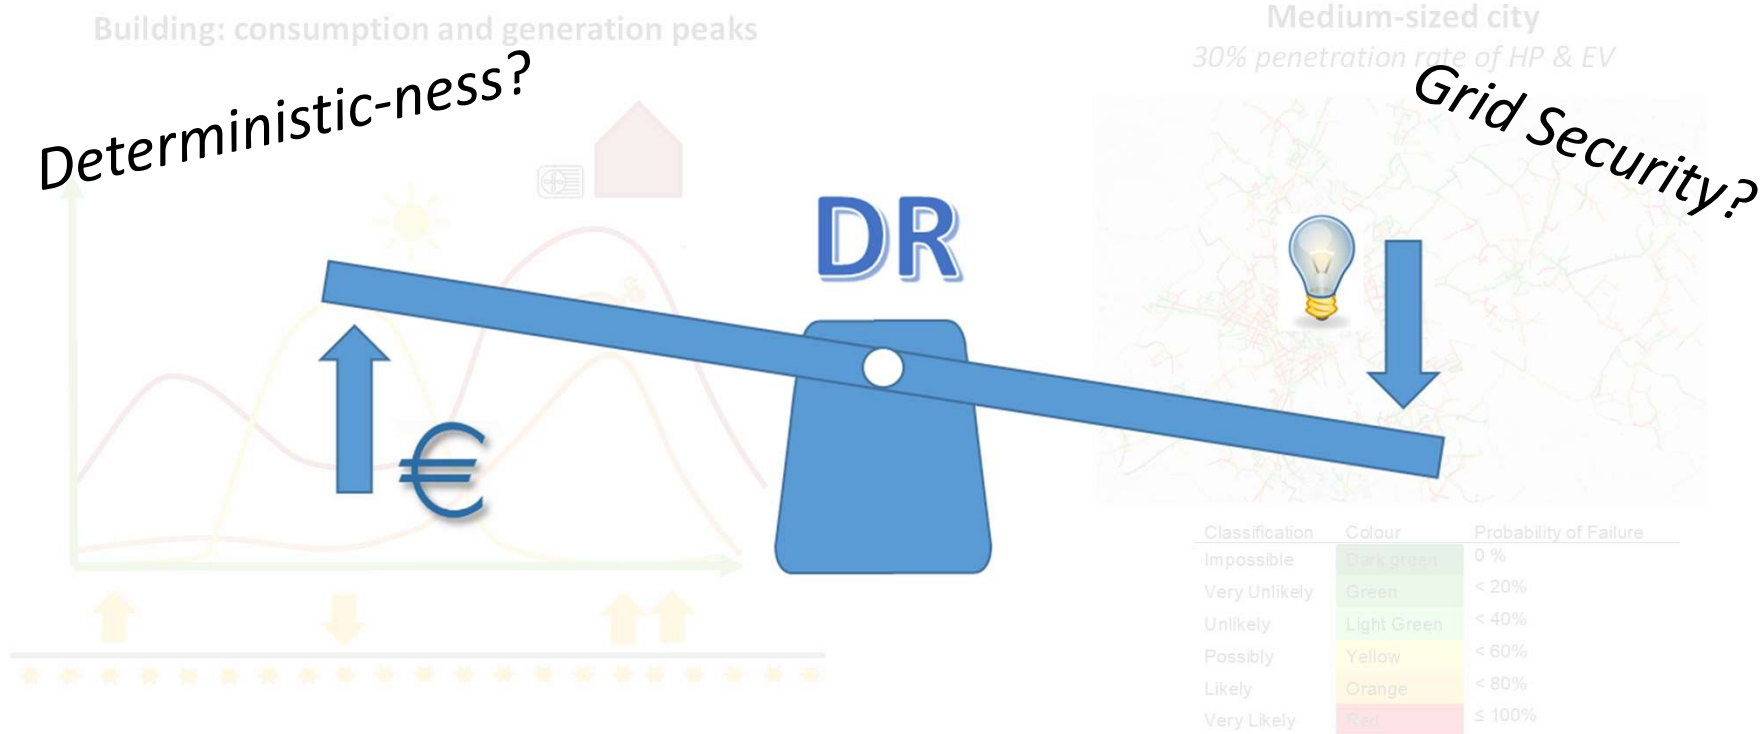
Building: consumption and generation peaks

Deterministic-ness?

Medium-sized city

30% penetration rate of HP & EV

Grid Security?

DR

€

| Classification | Colour | Probability of Failure |
|---|---|---|
| Impossible | Dark green | 0 % |
| Very Unlikely | Green | < 20% |
| Unlikely | Light Green | < 40% |
| Possibly | Yellow | < 60% |
| Likely | Orange | < 80% |
| Very Likely | Red | ≤ 100% |